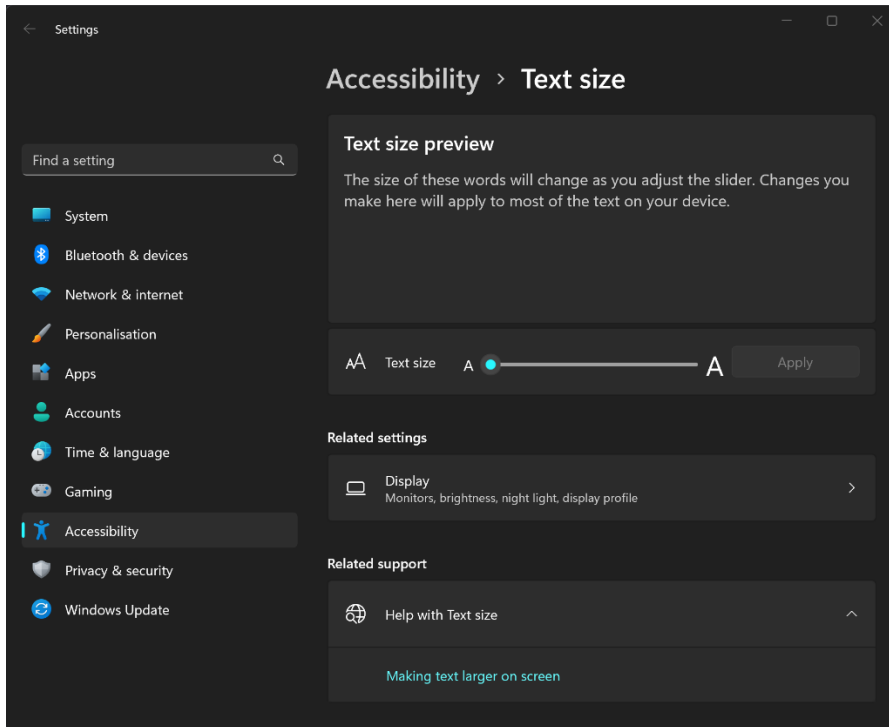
Settings

Accessibility > Text size

Find a setting

System
Bluetooth & devices
Network & internet
Personalisation
Apps
Accounts
Time & language
Gaming
Accessibility
Privacy & security
Windows Update

Text size preview

The size of these words will change as you adjust the slider. Changes you make here will apply to most of the text on your device.

Text size A A Apply

Related settings

Display
Monitors, brightness, night light, display profile

Related support

Help with Text size

Making text larger on screen